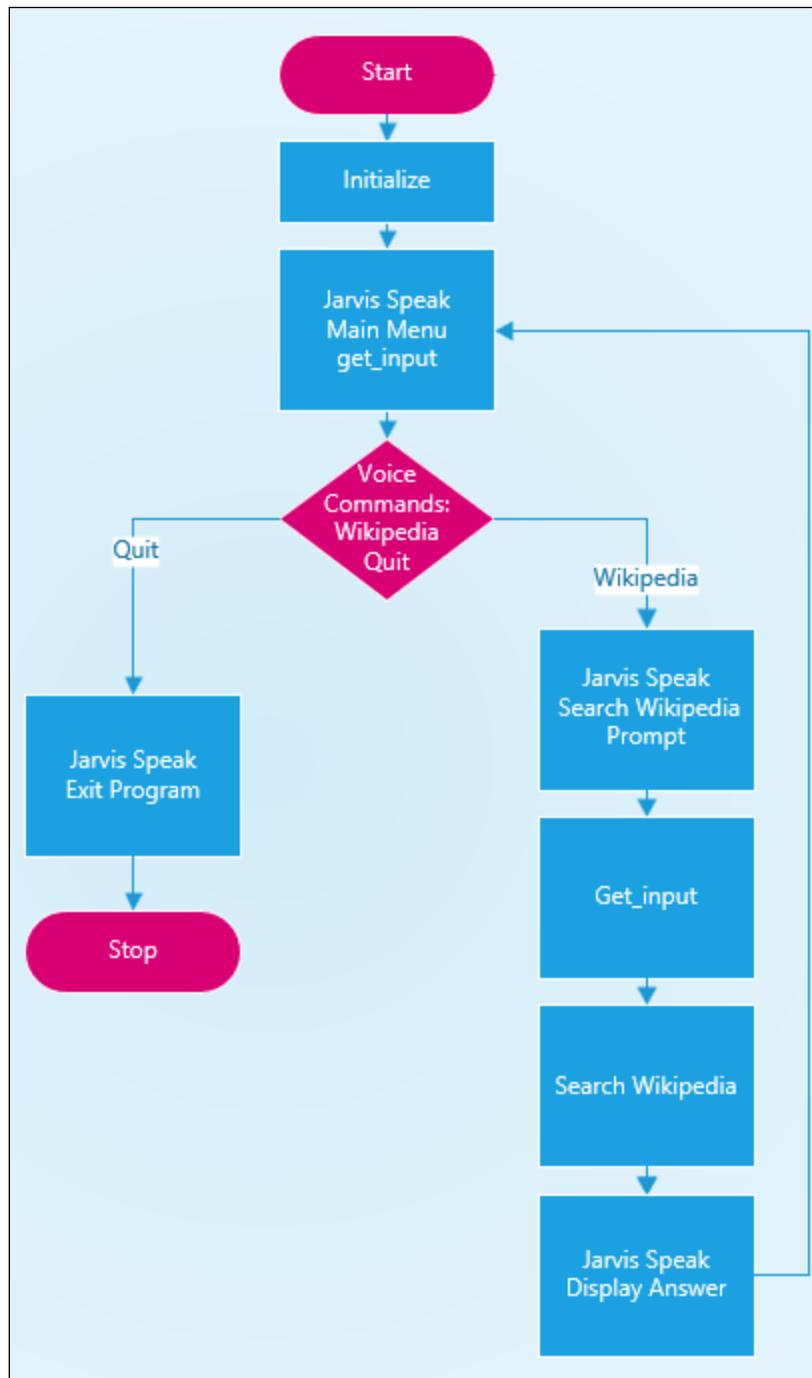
Start

Initialize

Jarvis Speak
Main Menu
get_input

Voice
Commands:
Wikipedia
Quit

Quit

Wikipedia

Jarvis Speak
Exit Program

Stop

Jarvis Speak
Search Wikipedia
Prompt

Get_input

Search Wikipedia

Jarvis Speak
Display Answer